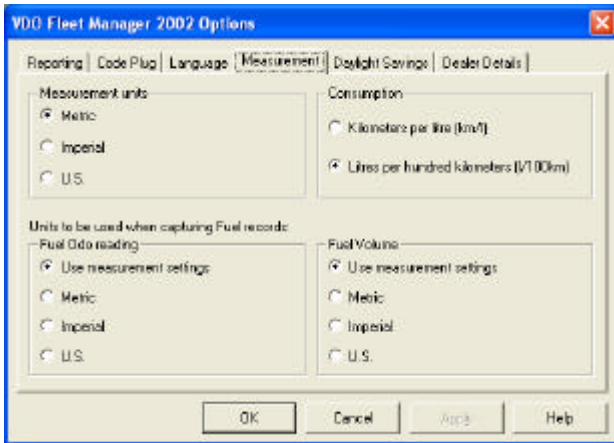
VDO Fleet Manager 2002 Options

Reporting | Code Plug | Language | Measurement | Daylight Savings | Dealer Details

Measurement units
Metric
Imperial
U.S.

Consumption
Kilometers per litre (km/l)
Litres per hundred kilometers (l/100km)

Units to be used when capturing Fuel records:

Fuel Odo reading
Use measurement settings
Metric
Imperial
U.S.

Fuel Volume
Use measurement settings
Metric
Imperial
U.S.

OK
Cancel
Apply
Help